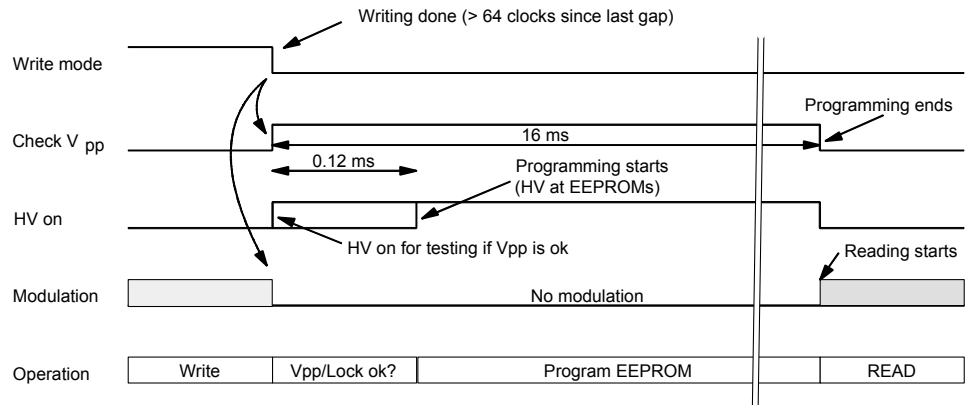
Writing done (> 64 clocks since last gap)

Write mode

Programming ends

Check V $_{pp}$

16 ms

0.12 ms

Programming starts (HV at EEPROMs)

HV on

HV on for testing if Vpp is ok

Reading starts

Modulation

No modulation

Operation

Write

Vpp/Lock ok?

Program EEPROM

READ